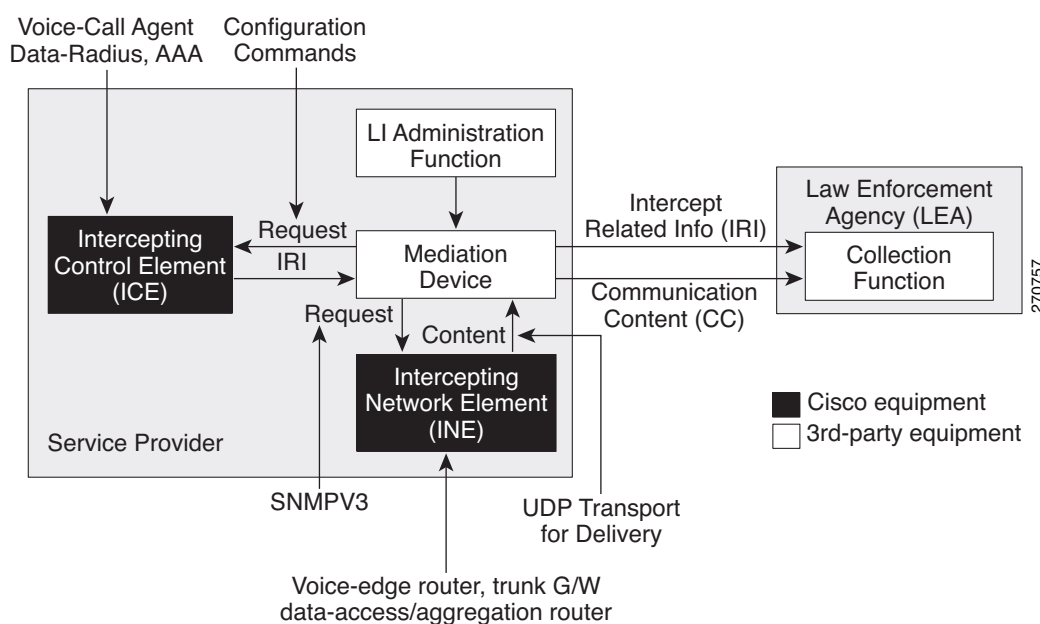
Voice-Call Agent
Data-Radius, AAA

Configuration
Commands

LI Administration
Function

Law Enforcement
Agency (LEA)

Intercept
Related Info (IRI)

Request

Intercepting
Control Element
(ICE)

IRI

Mediation
Device

Collection
Function

Communication
Content (CC)

Request

Content

Intercepting
Network Element
(INE)

Cisco equipment
3rd-party equipment

Service Provider

SNMPV3

UDP Transport
for Delivery

Voice-edge router, trunk G/W
data-access/aggregation router

270757